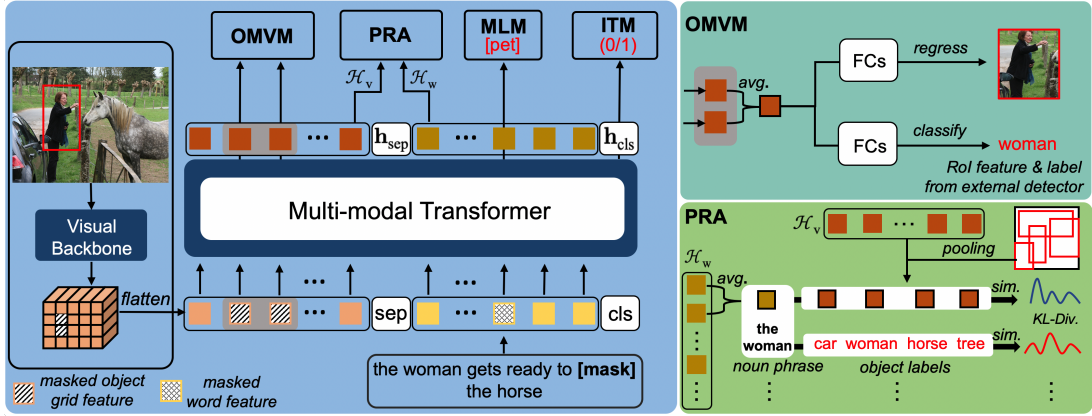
OMVM

PRA

MLM
[pet]

ITM
(0/1)

$\mathcal{H}_v$ $\mathcal{H}_w$

$\mathbf{h}_{sep}$ $\mathbf{h}_{cls}$

Multi-modal Transformer

Visual Backbone

flatten

sep cls

the woman gets ready to **[mask]** the horse

masked object grid feature

masked word feature

OMVM

avg.

FCs regress

FCs classify woman

RoI feature & label from external detector

PRA

$\mathcal{H}_v$

pooling

$\mathcal{H}_w$

avg.

sim.

KL-Div.

the woman

car woman horse tree

sim.

noun phrase

object labels